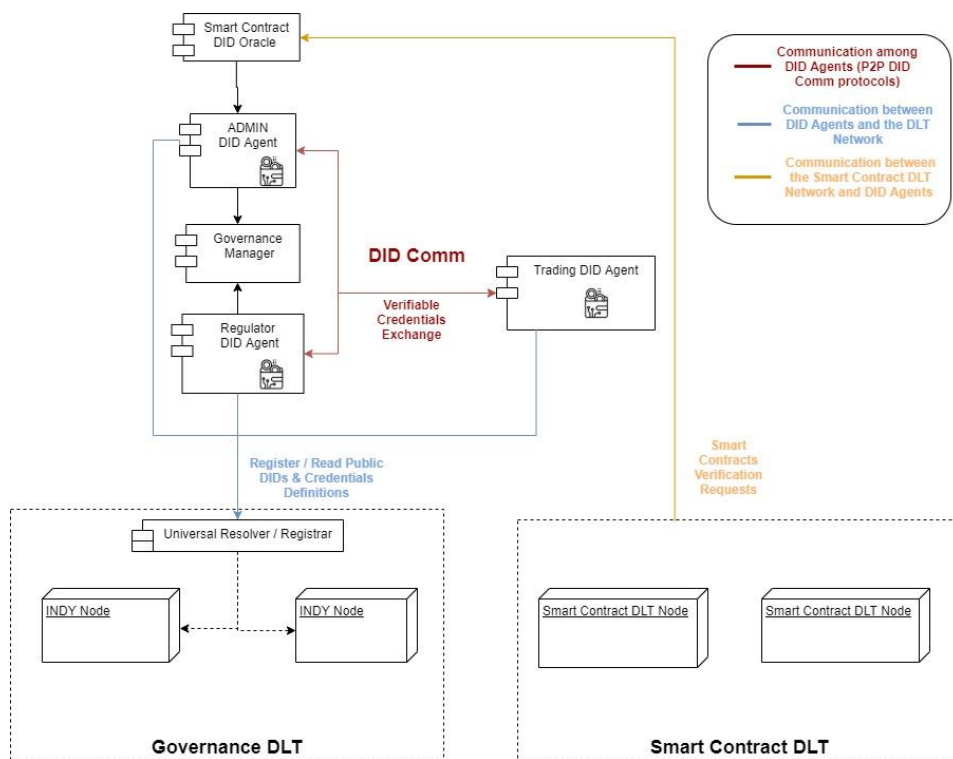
Smart Contract DID Oracle

Communication among DID Agents (P2P DID Comm protocols)

Communication between DID Agents and the DLT Network

Communication between the Smart Contract DLT Network and DID Agents

ADMIN DID Agent

Governance Manager

DID Comm

Trading DID Agent

Verifiable Credentials Exchange

Regulator DID Agent

Register / Read Public DIDs & Credentials Definitions

Smart Contracts Verification Requests

Universal Resolver / Registrar

INDY Node

INDY Node

Smart Contract DLT Node

Smart Contract DLT Node

Governance DLT

Smart Contract DLT